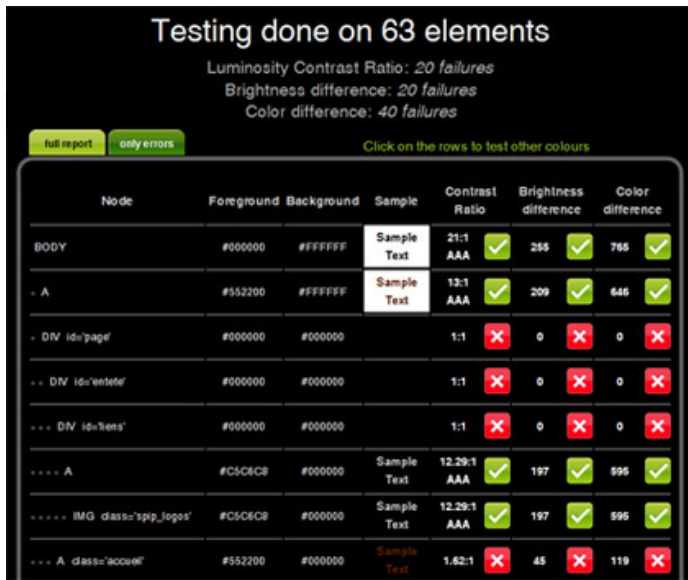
Testing done on 63 elements

Luminosity Contrast Ratio: *20 failures*
Brightness difference: *20 failures*
Color difference: *40 failures*

full report | only errors

Click on the rows to test other colours

| Node | Foreground | Background | Sample | Contrast Ratio | Brightness difference | Color difference |
|---|---|---|---|---|---|---|
| BODY | #000000 | #FFFFFF | Sample Text | 21:1 AAA | 255 | 765 |
| - A | #552200 | #FFFFFF | Sample Text | 13:1 AAA | 209 | 646 |
| - DIV id='page' | #000000 | #000000 | | 1:1 | 0 | 0 |
| - - DIV id='entete' | #000000 | #000000 | | 1:1 | 0 | 0 |
| - - - DIV id='liens' | #000000 | #000000 | | 1:1 | 0 | 0 |
| - - - - A | #C5C6C8 | #000000 | Sample Text | 12.29:1 AAA | 197 | 595 |
| - - - - - IMG class='spip_logos' | #C5C6C8 | #000000 | Sample Text | 12.29:1 AAA | 197 | 595 |
| - - - A class='accueil' | #552200 | #000000 | Sample Text | 1.62:1 | 45 | 119 |